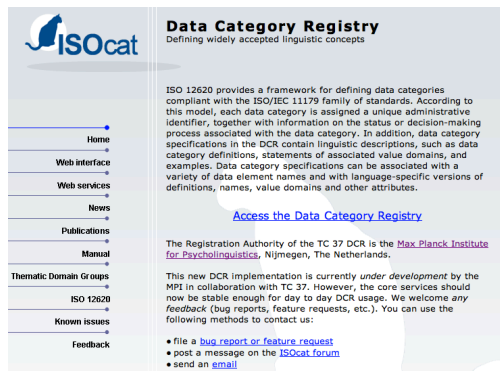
ISOcat

Data Category Registry
Defining widely accepted linguistic concepts

Home
Web interface
Web services
News
Publications
Manual
Thematic Domain Groups
ISO 12620
Known issues
Feedback

ISO 12620 provides a framework for defining data categories compliant with the ISO/IEC 11179 family of standards. According to this model, each data category is assigned a unique administrative identifier, together with information on the status or decision-making process associated with the data category. In addition, data category specifications in the DCR contain linguistic descriptions, such as data category definitions, statements of associated value domains, and examples. Data category specifications can be associated with a variety of data element names and with language-specific versions of definitions, names, value domains and other attributes.

Access the Data Category Registry

The Registration Authority of the TC 37 DCR is the Max Planck Institute for Psycholinguistics, Nijmegen, The Netherlands.

This new DCR implementation is currently under development by the MPI in collaboration with TC 37. However, the core services should now be stable enough for day to day DCR usage. We welcome any feedback (bug reports, feature requests, etc.). You can use the following methods to contact us:

• file a bug report or feature request
• post a message on the ISOcat forum
• send an email